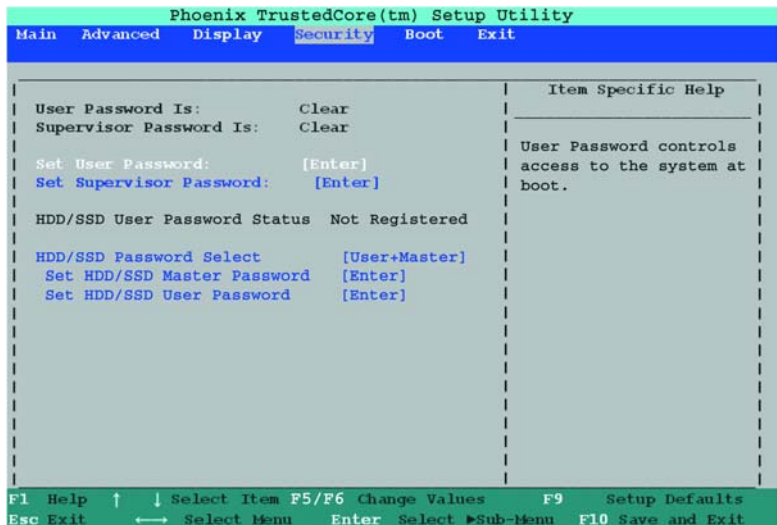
Phoenix TrustedCore(tm) Setup Utility

Main Advanced Display Security Boot Exit

User Password Is: Clear
Supervisor Password Is: Clear

Set User Password: [Enter]
Set Supervisor Password: [Enter]

HDD/SSD User Password Status Not Registered

HDD/SSD Password Select [User+Master]
Set HDD/SSD Master Password [Enter]
Set HDD/SSD User Password [Enter]

Item Specific Help

User Password controls access to the system at boot.

F1 Help ↑ ↓ Select Item F5/F6 Change Values F9 Setup Defaults
Esc Exit ←→ Select Menu Enter Select ►Sub-Menu F10 Save and Exit